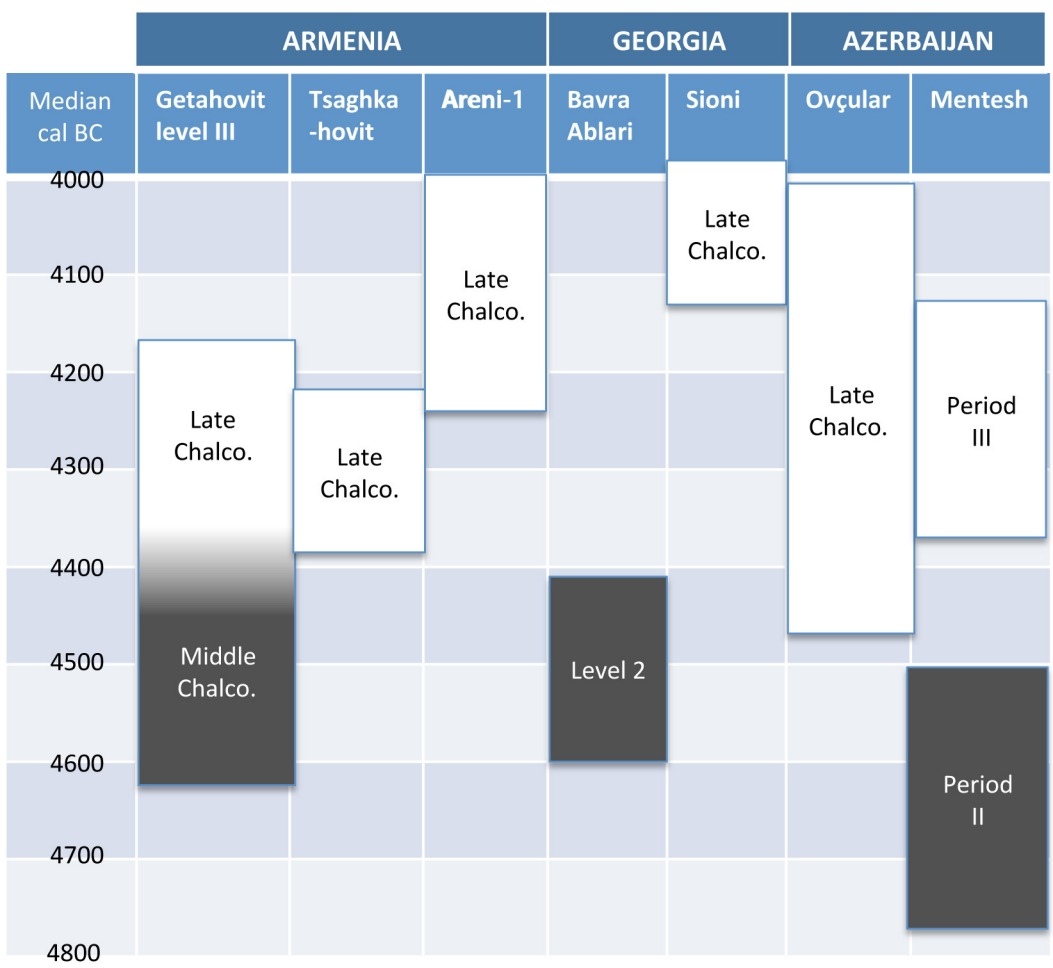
| | ARMENIA | | | GEORGIA | | AZERBAIJAN | |
|---|---|---|---|---|---|---|---|
| Median cal BC | Getahovit level III | Tsaghka-hovit | Areni-1 | Bavra Ablari | Sioni | Ovçular | Mentesh |

4000
4100
4200
4300
4400
4500
4600
4700
4800

Late Chalco.

Middle Chalco.

Late Chalco.

Late Chalco.

Level 2

Late Chalco.

Late Chalco.

Period III

Period II